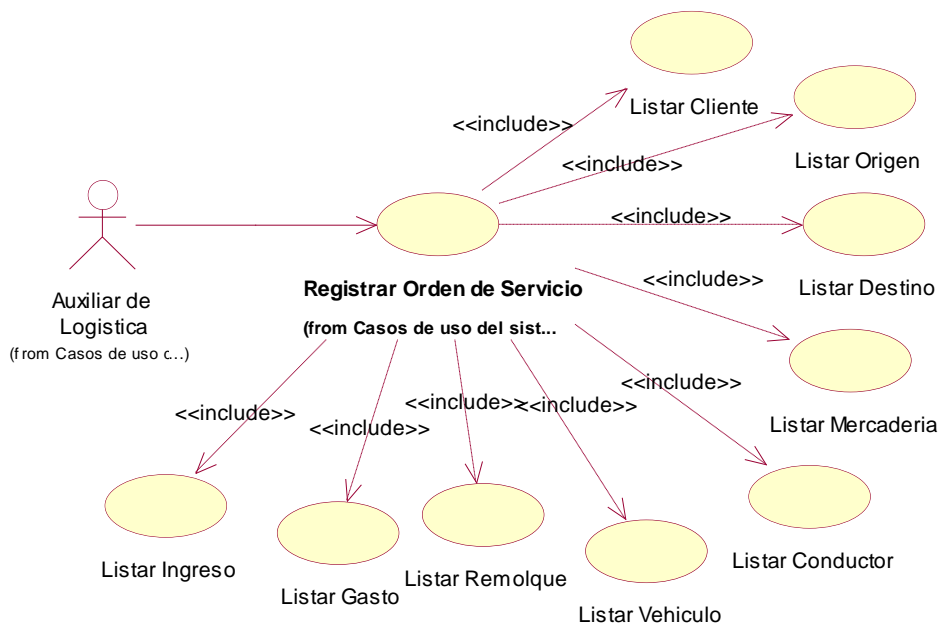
Listar Cliente

<<include>>

<<include>>

Listar Origen

<<include>>

Auxiliar de Logistica

(from Casos de uso c...)

Registrar Orden de Servicio

(from Casos de uso del sist...

<<include>>

Listar Destino

Listar Mercaderia

<<include>>

<<include>>

<<include>>

<<include>>

<<include>>

Listar Ingreso

Listar Gasto

Listar Remolque

Listar Vehiculo

Listar Conductor